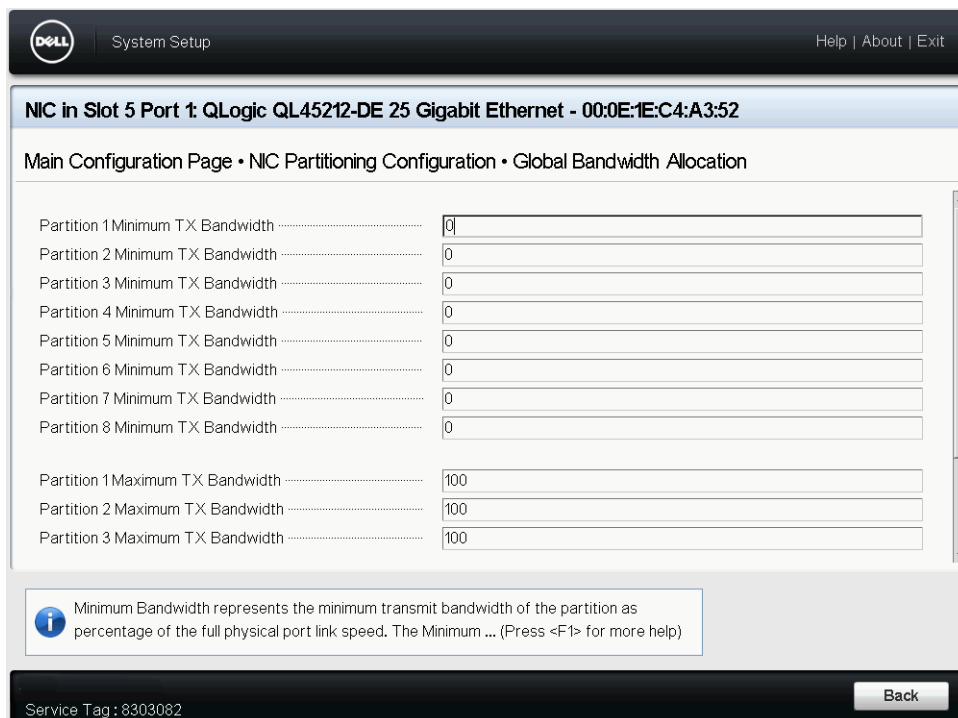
DELL

System Setup

Help | About | Exit

NIC in Slot 5 Port 1: QLogic QL45212-DE 25 Gigabit Ethernet - 00:0E:1E:C4:A3:52

Main Configuration Page • NIC Partitioning Configuration • Global Bandwidth Allocation

| | |
|---|---|
| Partition 1 Minimum TX Bandwidth | 0 |
| Partition 2 Minimum TX Bandwidth | 0 |
| Partition 3 Minimum TX Bandwidth | 0 |
| Partition 4 Minimum TX Bandwidth | 0 |
| Partition 5 Minimum TX Bandwidth | 0 |
| Partition 6 Minimum TX Bandwidth | 0 |
| Partition 7 Minimum TX Bandwidth | 0 |
| Partition 8 Minimum TX Bandwidth | 0 |
| Partition 1 Maximum TX Bandwidth | 100 |
| Partition 2 Maximum TX Bandwidth | 100 |
| Partition 3 Maximum TX Bandwidth | 100 |

Minimum Bandwidth represents the minimum transmit bandwidth of the partition as percentage of the full physical port link speed. The Minimum ... (Press <F1> for more help)

Service Tag : 8303082

Back